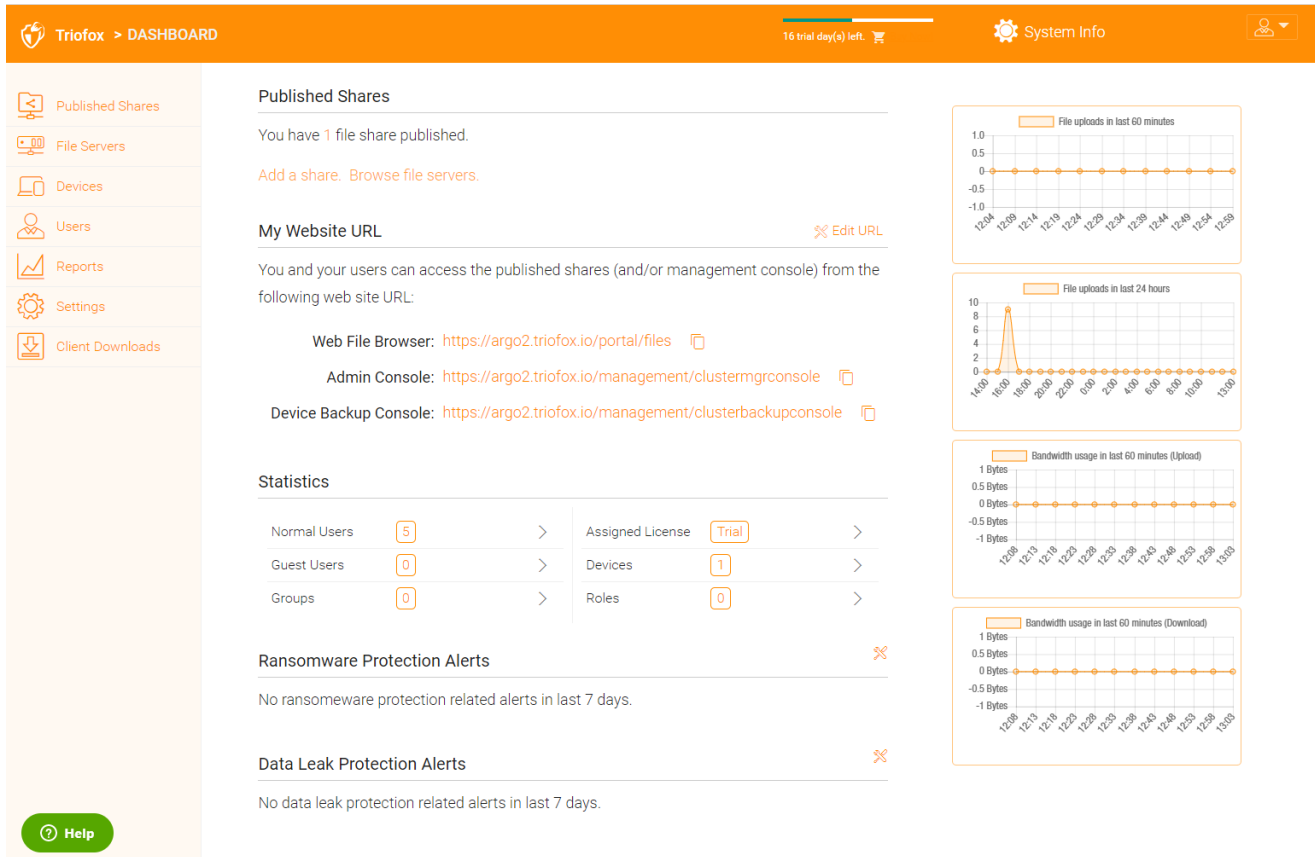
Triofox > DASHBOARD

16 trial day(s) left.

System Info

Published Shares
File Servers
Devices
Users
Reports
Settings
Client Downloads

Published Shares

You have 1 file share published.

Add a share. Browse file servers.

My Website URL

Edit URL

You and your users can access the published shares (and/or management console) from the following web site URL:

Web File Browser: https://argo2.triofox.io/portal/files

Admin Console: https://argo2.triofox.io/management/clustermgrconsole

Device Backup Console: https://argo2.triofox.io/management/clusterbackupconsole

Statistics

| Normal Users | 5 | Assigned License | Trial |
|---|---|---|---|
| Guest Users | 0 | Devices | 1 |
| Groups | 0 | Roles | 0 |

Ransomware Protection Alerts

No ransomeware protection related alerts in last 7 days.

Data Leak Protection Alerts

No data leak protection related alerts in last 7 days.

Help

File uploads in last 60 minutes
1.0
0.5
0
-0.5
-1.0
12:04 12:09 12:14 12:19 12:24 12:29 12:34 12:39 12:44 12:49 12:54 12:59

File uploads in last 24 hours
10
8
6
4
2
0
14:00 16:00 18:00 20:00 22:00 0:00 2:00 4:00 6:00 8:00 10:00 13:00

Bandwidth usage in last 60 minutes (Upload)
1 Bytes
0.5 Bytes
0 Bytes
-0.5 Bytes
-1 Bytes
12:08 12:13 12:18 12:23 12:28 12:33 12:38 12:43 12:48 12:53 12:58 13:03

Bandwidth usage in last 60 minutes (Download)
1 Bytes
0.5 Bytes
0 Bytes
-0.5 Bytes
-1 Bytes
12:08 12:13 12:18 12:23 12:28 12:33 12:38 12:43 12:48 12:53 12:58 13:03